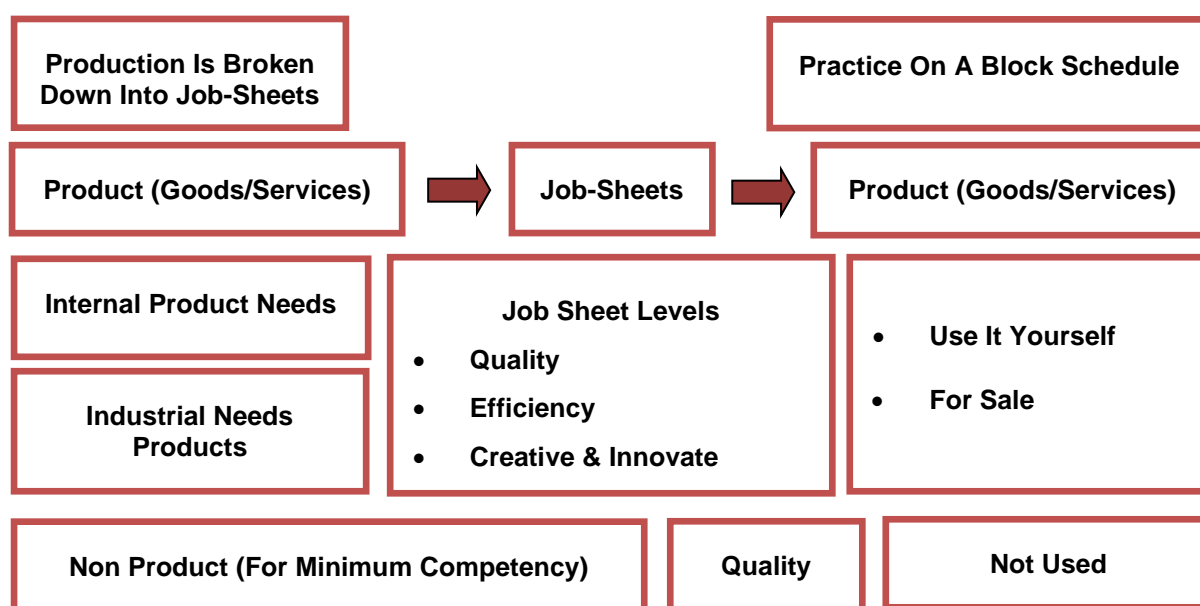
Production Is Broken Down Into Job-Sheets

Practice On A Block Schedule

Product (Goods/Services)

Job-Sheets

Product (Goods/Services)

Internal Product Needs

Industrial Needs Products

Job Sheet Levels
- Quality
- Efficiency
- Creative & Innovate

- Use It Yourself
- For Sale

Non Product (For Minimum Competency)

Quality

Not Used